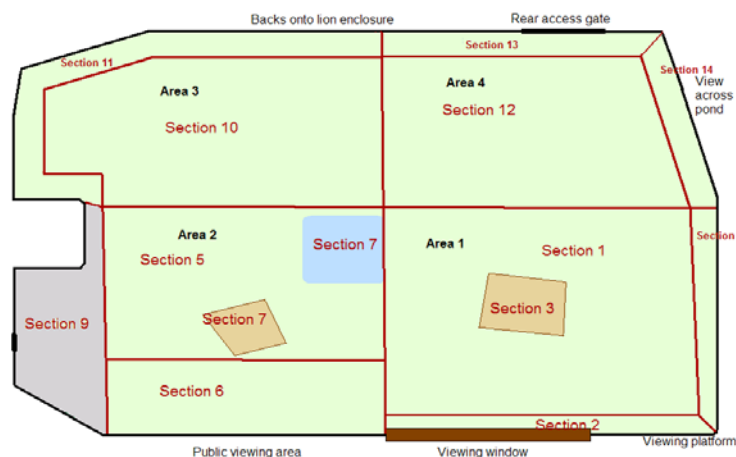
Backs onto lion enclosure
Rear access gate
Section 11
Section 13
Section 14
View across pond
Area 3
Section 10
Area 4
Section 12
Area 2
Section 5
Section 7
Area 1
Section 1
Section
Section 9
Section 7
Section 3
Section 6
Section 2
Public viewing area
Viewing window
Viewing platform